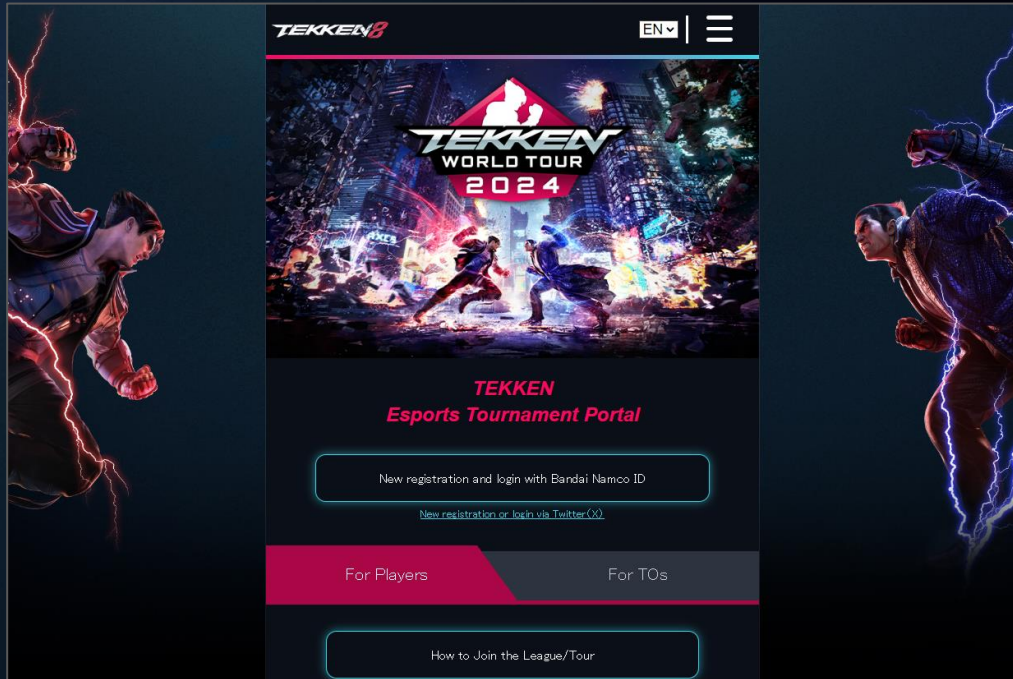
TEKKEN 8

EN

TEKKEN WORLD TOUR 2024

TEKKEN
Esports Tournament Portal

New registration and login with Bandai Namco ID

New registration or login via Twitter(X)

For Players

For TOs

How to Join the League/Tour